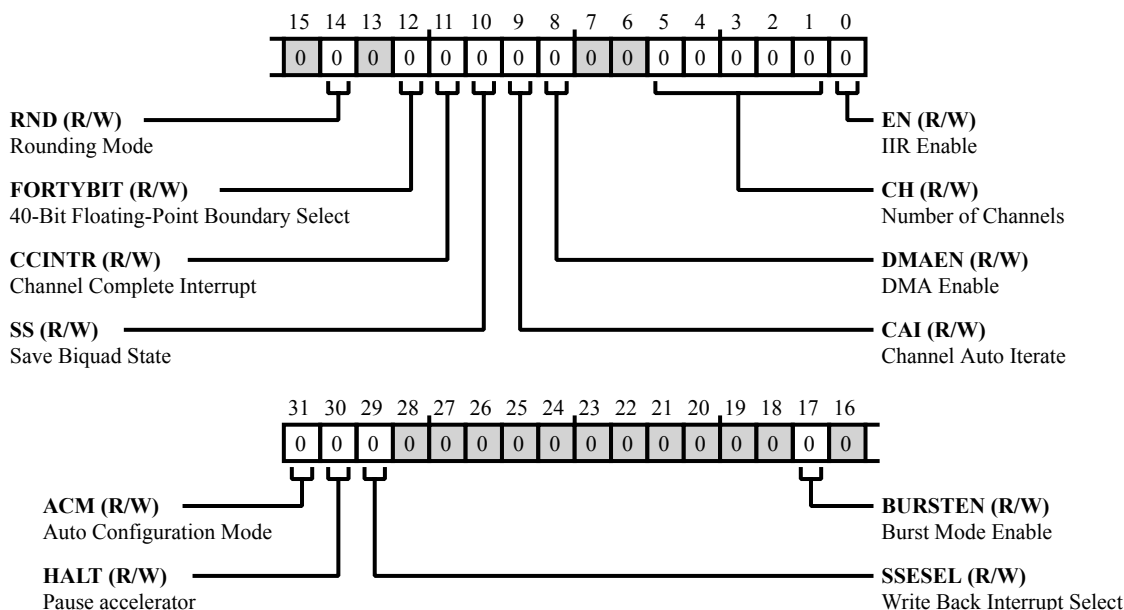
| 15 | 14 | 13 | 12 | 11 | 10 | 9 | 8 | 7 | 6 | 5 | 4 | 3 | 2 | 1 | 0 |
|---|---|---|---|---|---|---|---|---|---|---|---|---|---|---|---|
| 0 | 0 | 0 | 0 | 0 | 0 | 0 | 0 | 0 | 0 | 0 | 0 | 0 | 0 | 0 | 0 |

**RND (R/W)**
Rounding Mode

**FORTYBIT (R/W)**
40-Bit Floating-Point Boundary Select

**CCINTR (R/W)**
Channel Complete Interrupt

**SS (R/W)**
Save Biquad State

**EN (R/W)**
IIR Enable

**CH (R/W)**
Number of Channels

**DMAEN (R/W)**
DMA Enable

**CAI (R/W)**
Channel Auto Iterate

| 31 | 30 | 29 | 28 | 27 | 26 | 25 | 24 | 23 | 22 | 21 | 20 | 19 | 18 | 17 | 16 |
|---|---|---|---|---|---|---|---|---|---|---|---|---|---|---|---|
| 0 | 0 | 0 | 0 | 0 | 0 | 0 | 0 | 0 | 0 | 0 | 0 | 0 | 0 | 0 | 0 |

**ACM (R/W)**
Auto Configuration Mode

**HALT (R/W)**
Pause accelerator

**BURSTEN (R/W)**
Burst Mode Enable

**SSESEL (R/W)**
Write Back Interrupt Select